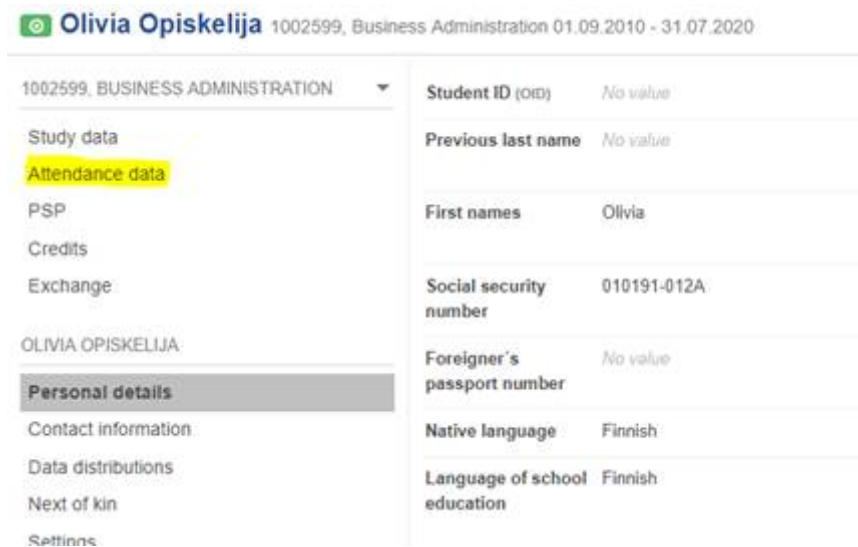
Olivia Opiskelija 1002599, Business Administration 01.09.2010 - 31.07.2020

1002599, BUSINESS ADMINISTRATION

Study data
Attendance data
PSP
Credits
Exchange

OLIVIA OPISKELIJA

Personal details
Contact information
Data distributions
Next of kin
Settings

| | |
|---|---|
| Student ID (OID) | No value |
| Previous last name | No value |
| First names | Olivia |
| Social security number | 010191-012A |
| Foreigner´s passport number | No value |
| Native language | Finnish |
| Language of school education | Finnish |